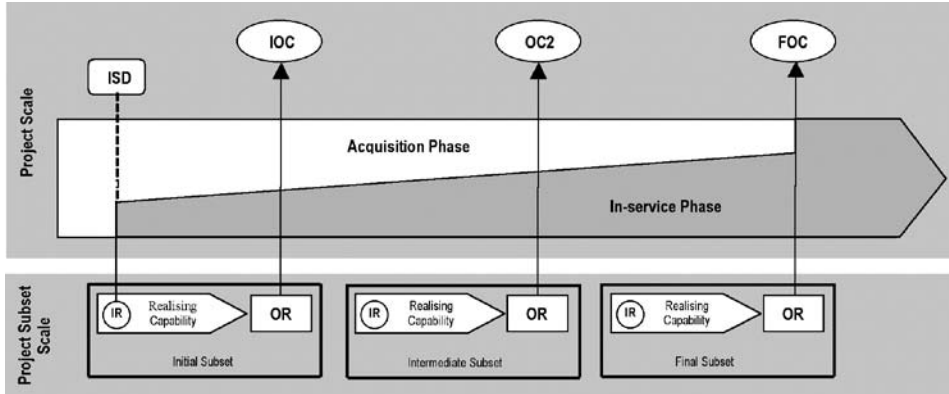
IOC

OC2

FOC

ISD

Project Scale

Acquisition Phase

In-service Phase

Project Subset Scale

IR

Realising Capability

OR

Initial Subset

IR

Realising Capability

OR

Intermediate Subset

IR

Realising Capability

OR

Final Subset